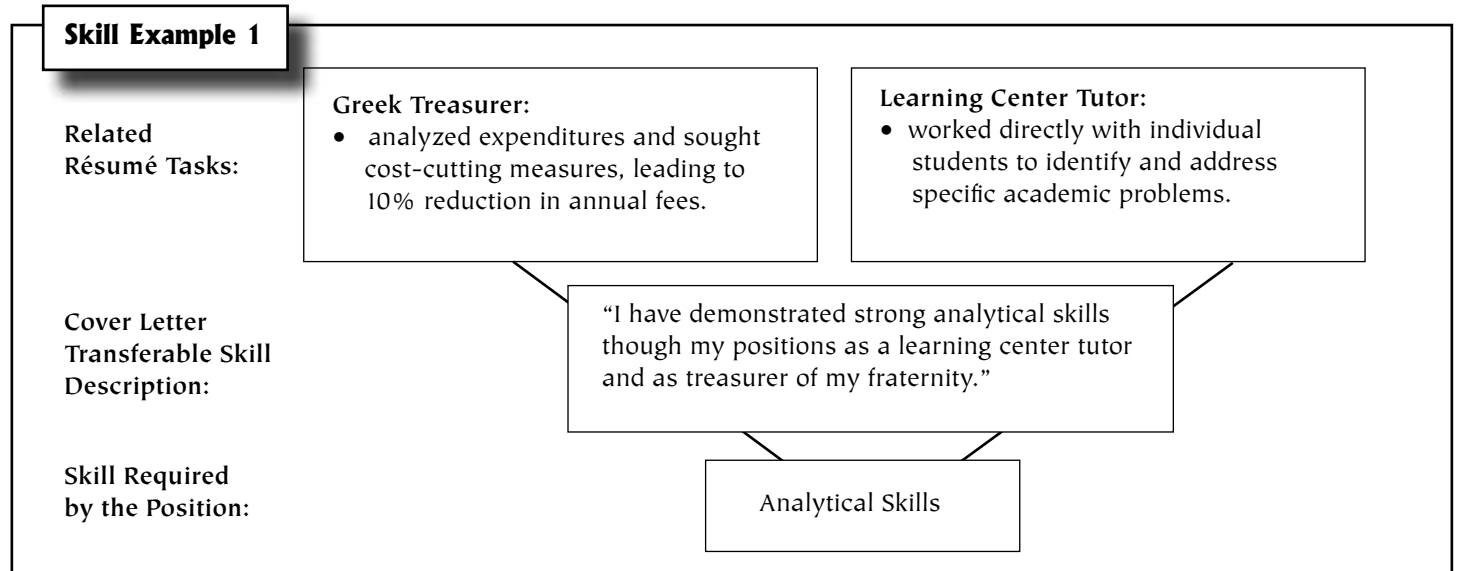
Skill Example 1

Related Résumé Tasks:

Greek Treasurer:
• analyzed expenditures and sought cost-cutting measures, leading to 10% reduction in annual fees.

Learning Center Tutor:
• worked directly with individual students to identify and address specific academic problems.

Cover Letter Transferable Skill Description:

"I have demonstrated strong analytical skills though my positions as a learning center tutor and as treasurer of my fraternity."

Skill Required by the Position:

Analytical Skills